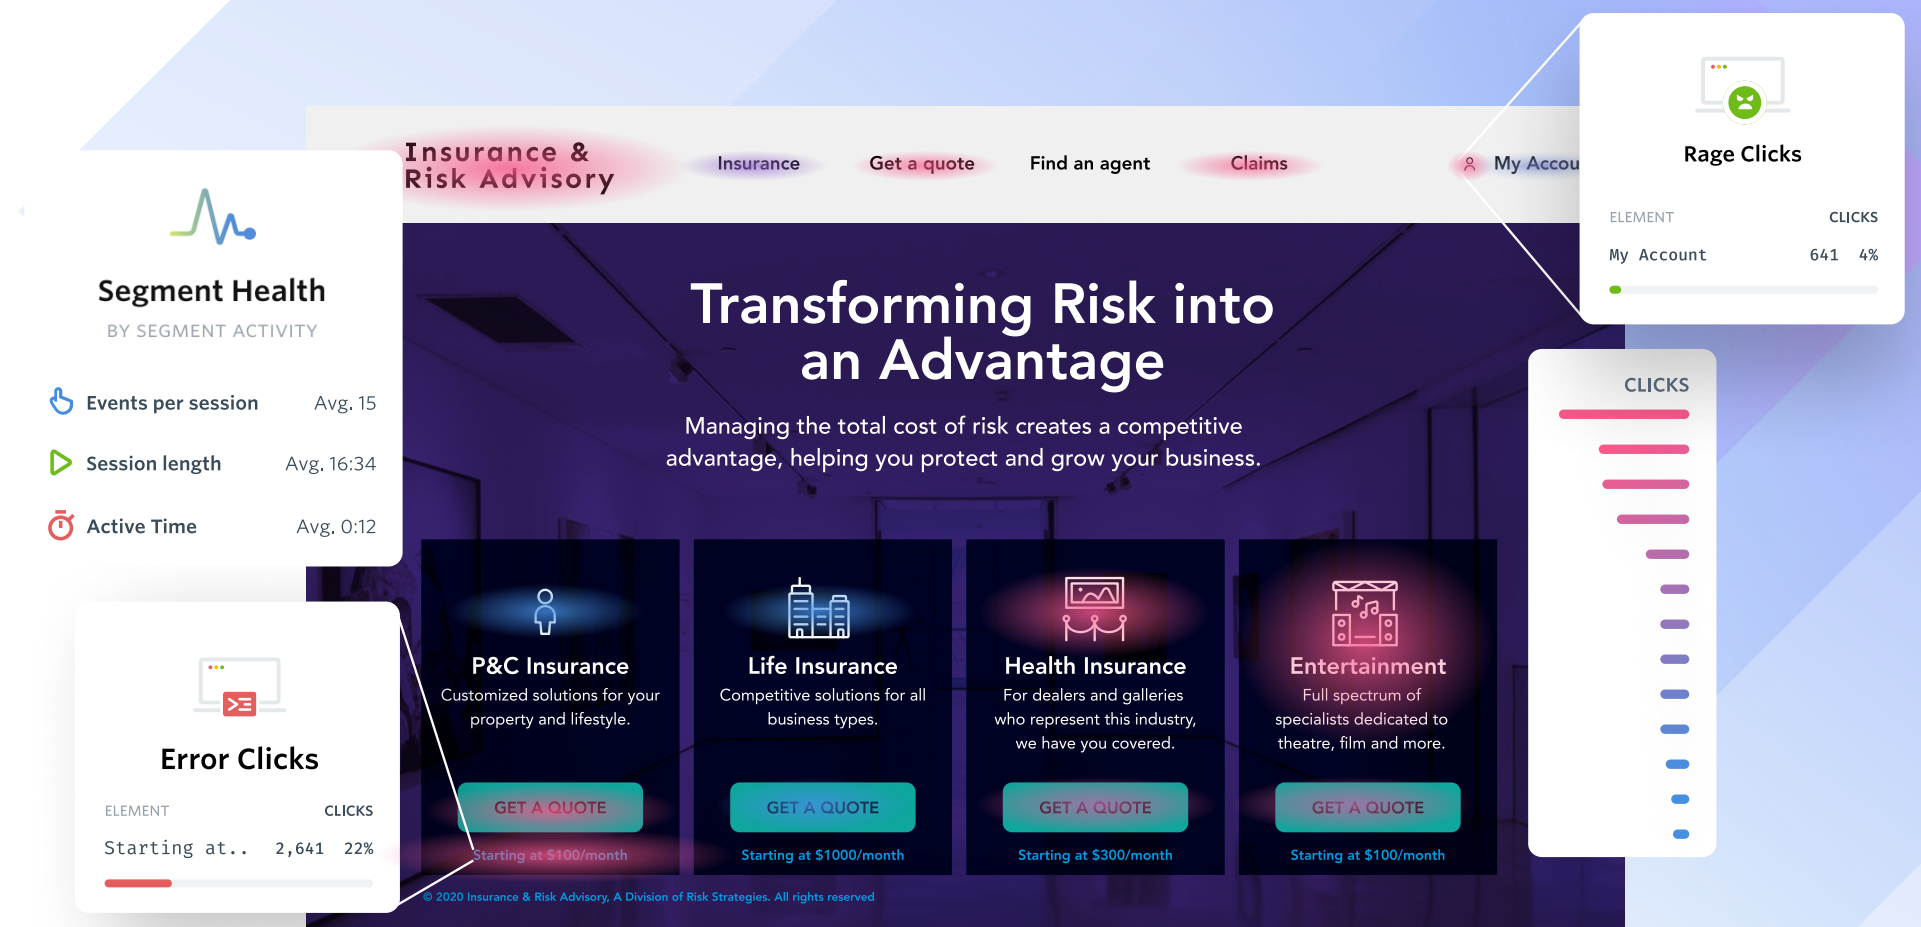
Segment Health
BY SEGMENT ACTIVITY

Events per session Avg. 15
Session length Avg. 16:34
Active Time Avg. 0:12

Error Clicks
ELEMENT CLICKS
Starting at.. 2,641 22%

Insurance & Risk Advisory
Insurance
Get a quote
Find an agent
Claims
My Accou

Transforming Risk into an Advantage

Managing the total cost of risk creates a competitive advantage, helping you protect and grow your business.

P&C Insurance
Customized solutions for your property and lifestyle.
GET A QUOTE
Starting at $100/month

Life Insurance
Competitive solutions for all business types.
GET A QUOTE
Starting at $1000/month

Health Insurance
For dealers and galleries who represent this industry, we have you covered.
GET A QUOTE
Starting at $300/month

Entertainment
Full spectrum of specialists dedicated to theatre, film and more.
GET A QUOTE
Starting at $100/month

© 2020 Insurance & Risk Advisory, A Division of Risk Strategies. All rights reserved

Rage Clicks
ELEMENT CLICKS
My Account 641 4%

CLICKS